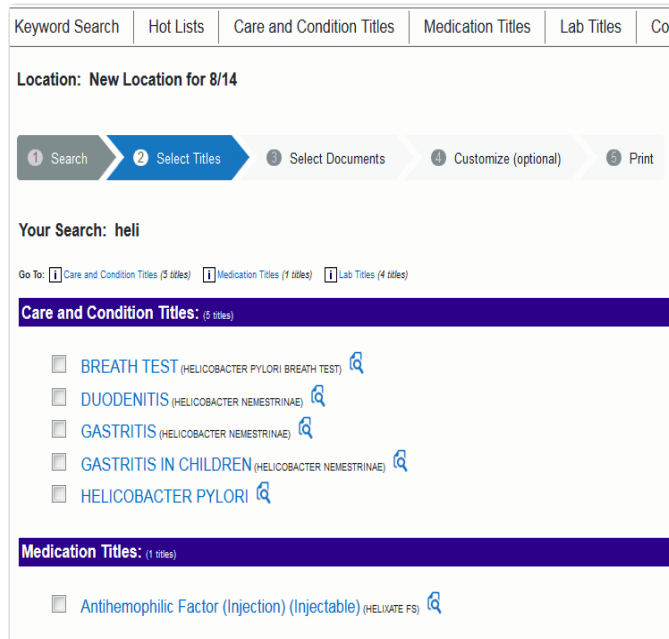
Keyword Search | Hot Lists | Care and Condition Titles | Medication Titles | Lab Titles | Co

Location: New Location for 8/14

1 Search
2 Select Titles
3 Select Documents
4 Customize (optional)
5 Print

Your Search: heli

Go To: i Care and Condition Titles (5 titles) i Medication Titles (1 titles) i Lab Titles (4 titles)

Care and Condition Titles: (5 titles)

BREATH TEST (HELICOBACTER PYLORI BREATH TEST)
DUODENITIS (HELICOBACTER NEMESTRINAE)
GASTRITIS (HELICOBACTER NEMESTRINAE)
GASTRITIS IN CHILDREN (HELICOBACTER NEMESTRINAE)
HELICOBACTER PYLORI

Medication Titles: (1 titles)

Antihemophilic Factor (Injection) (Injectable) (HELIXATE FS)